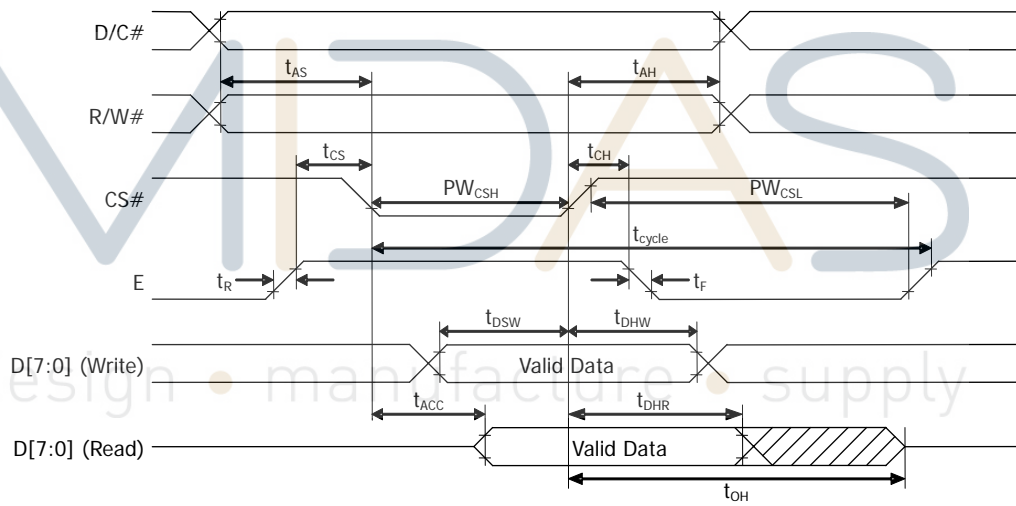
D/C#

$t_{AS}$

$t_{AH}$

R/W#

$t_{CS}$

$t_{CH}$

CS#

$PW_{CSH}$

$PW_{CSL}$

$t_{cycle}$

E

$t_R$

$t_F$

$t_{DSW}$

$t_{DHW}$

D[7:0] (Write)

Valid Data

esign • manufacture • supply

$t_{ACC}$

$t_{DHR}$

D[7:0] (Read)

Valid Data

$t_{OH}$